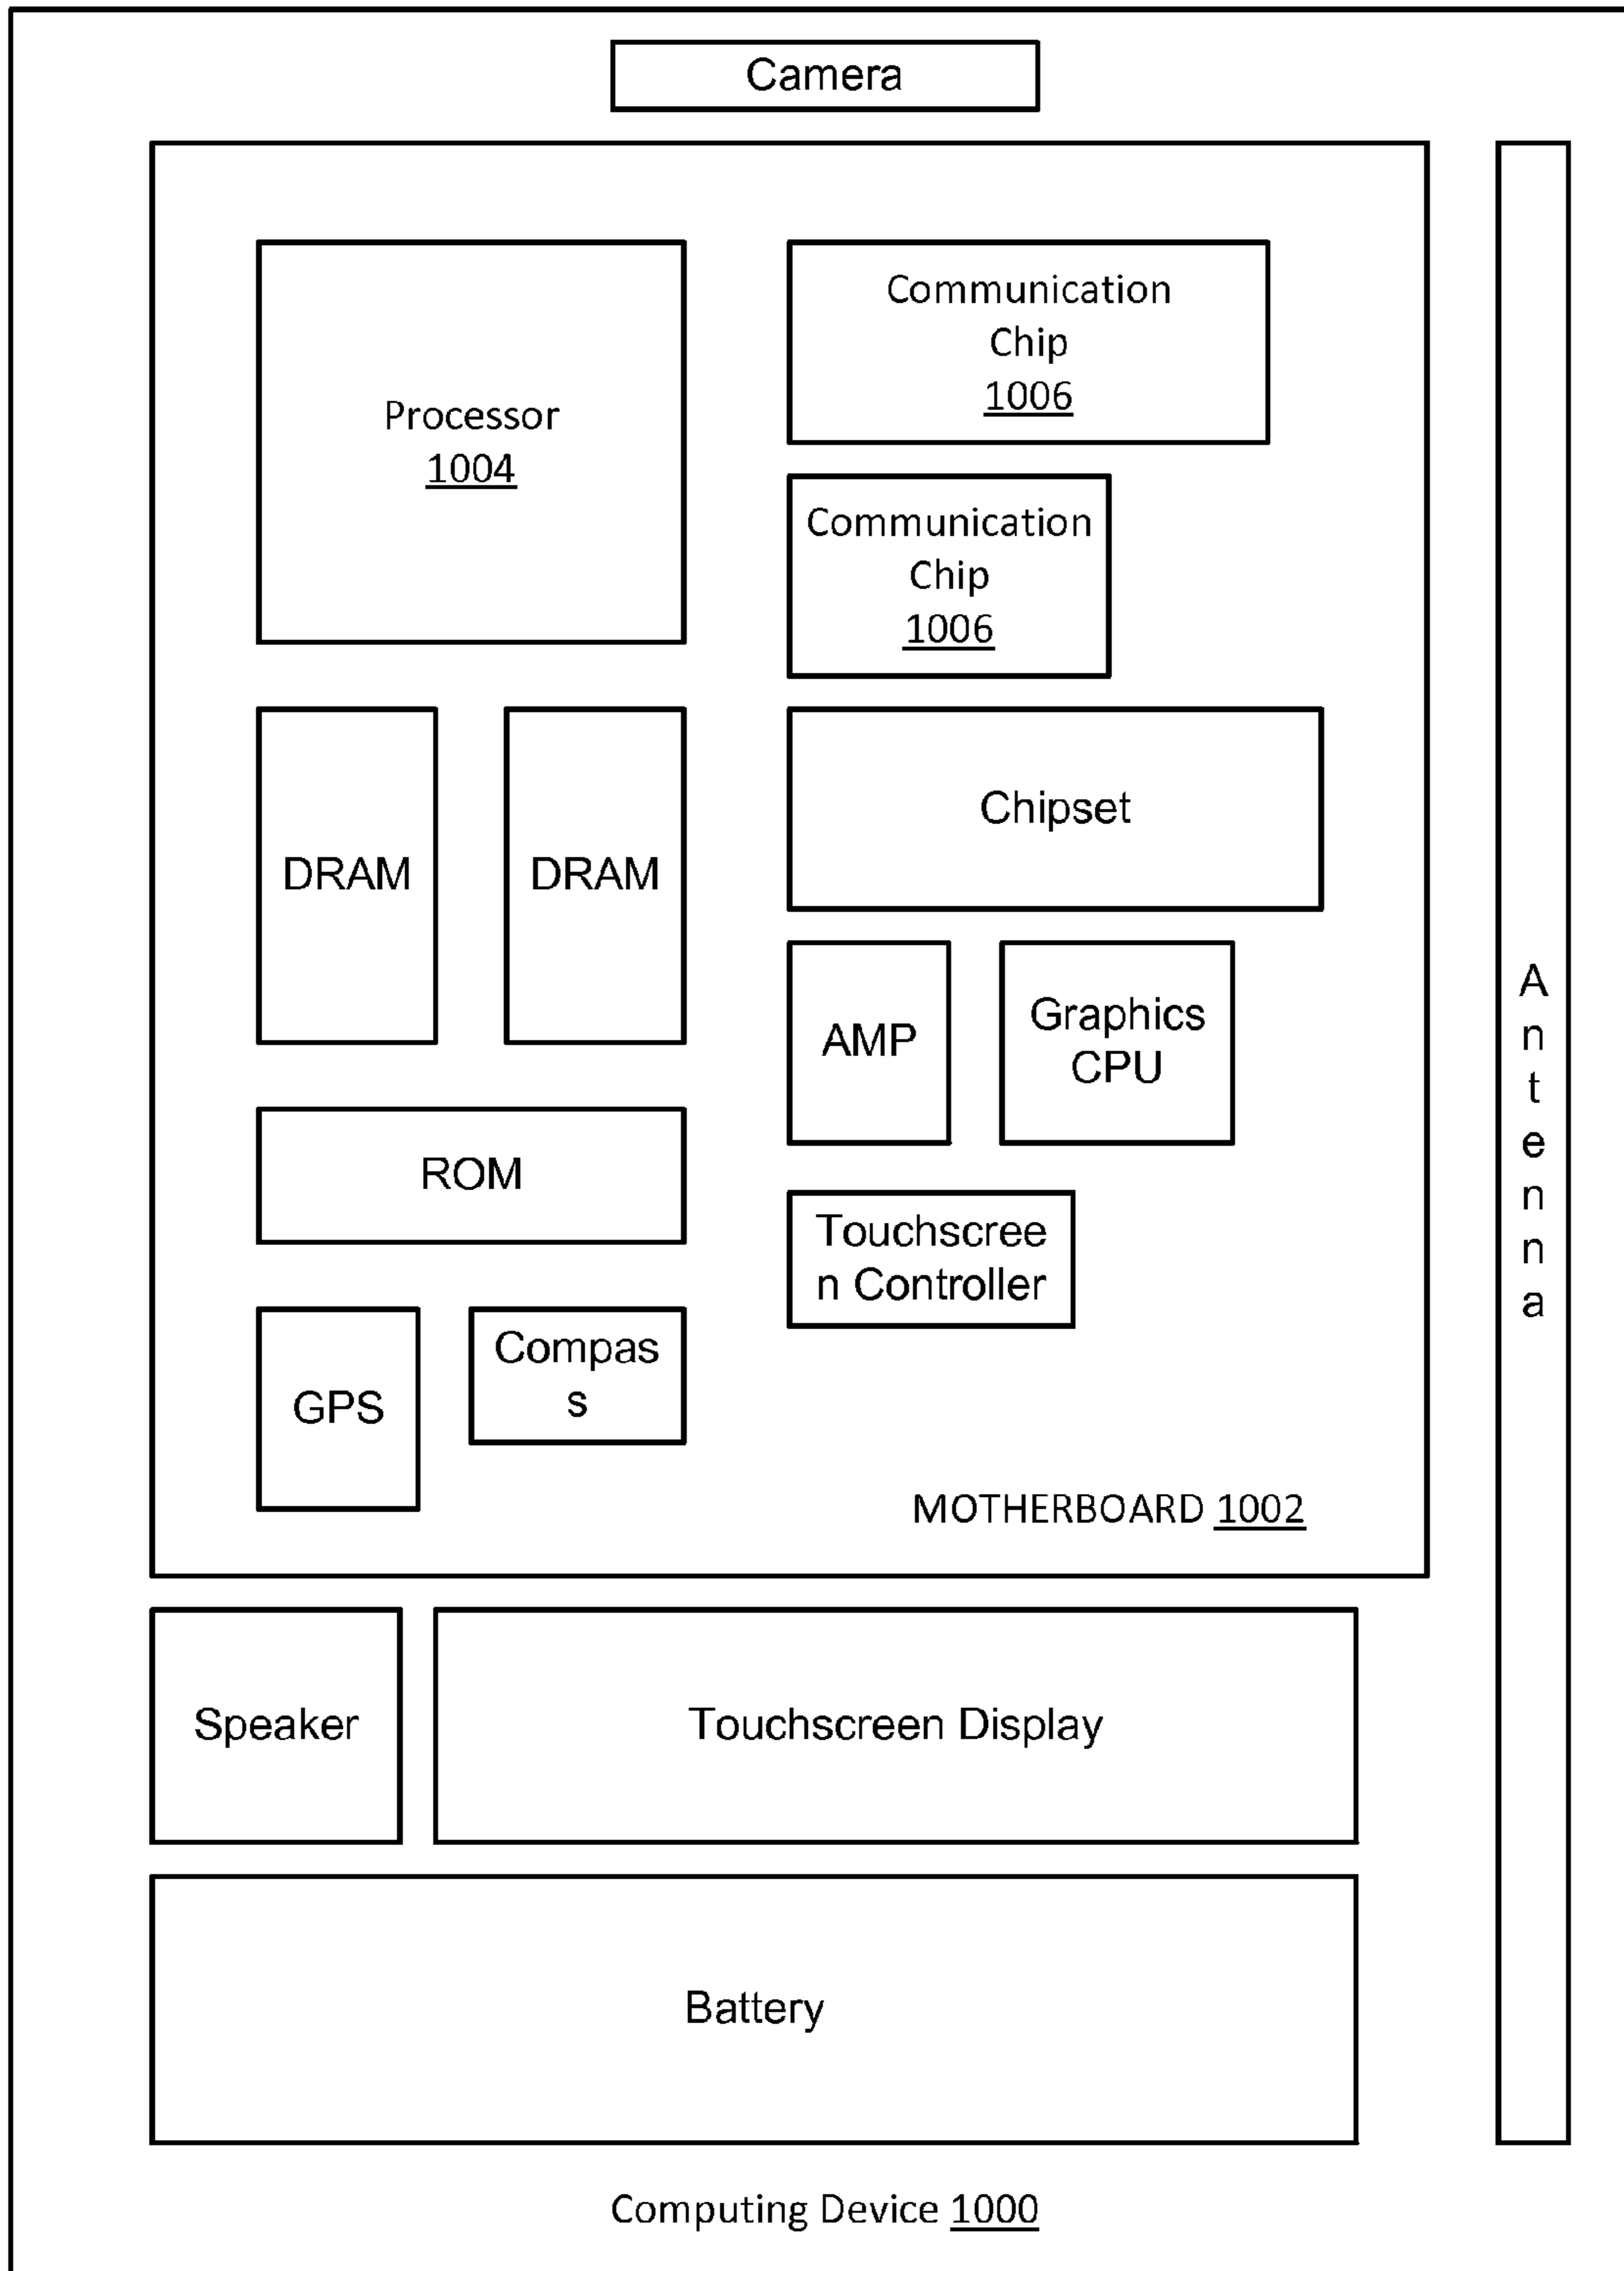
Camera

Processor
1004

Communication Chip
1006

Communication Chip
1006

DRAM

DRAM

Chipset

AMP

Graphics CPU

ROM

Touchscreen Controller

GPS

Compass

MOTHERBOARD 1002

Antenna

Speaker

Touchscreen Display

Battery

Computing Device 1000